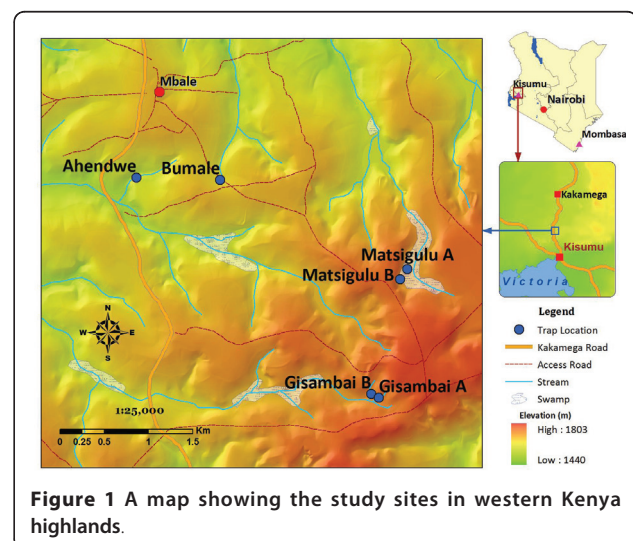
Mbale
Ahendwe
Bumale
Matsigulu A
Matsigulu B
N
W
E
S
Gisambai B
Gisambai A
1:25,000
0 0.25 0.5 1 1.5 Km

Kisumu
Nairobi
Mombasa

Kakamega
Kisumu
Victoria

Legend
Trap Location
Kakamega Road
Access Road
Stream
Swamp
Elevation (m)
High : 1803
Low : 1440

**Figure 1** A map showing the study sites in western Kenya highlands.